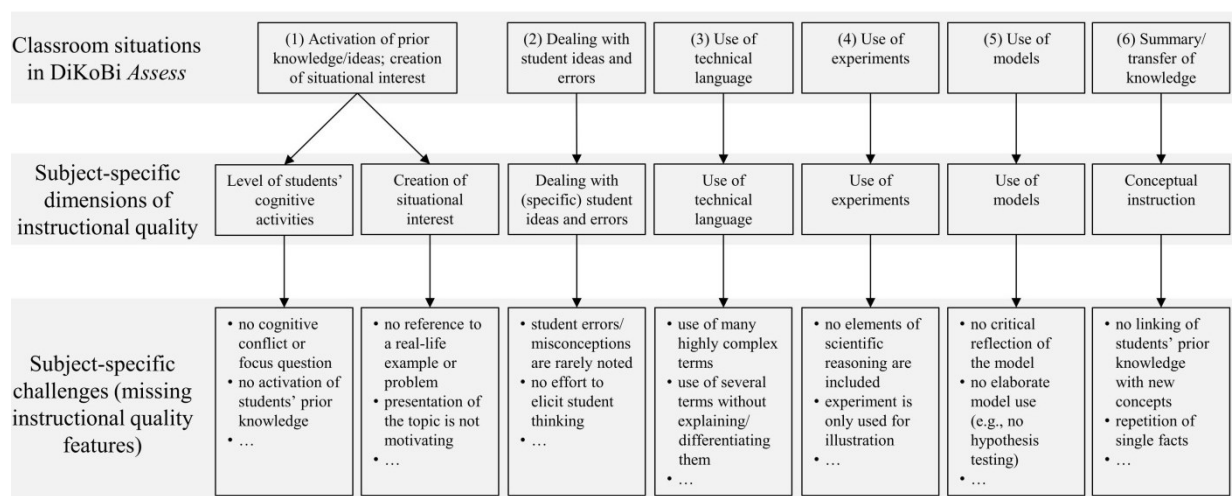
Classroom situations in DiKoBi *Assess*

(1) Activation of prior knowledge/ideas; creation of situational interest

(2) Dealing with student ideas and errors

(3) Use of technical language

(4) Use of experiments

(5) Use of models

(6) Summary/ transfer of knowledge

Subject-specific dimensions of instructional quality

Level of students' cognitive activities

Creation of situational interest

Dealing with (specific) student ideas and errors

Use of technical language

Use of experiments

Use of models

Conceptual instruction

Subject-specific challenges (missing instructional quality features)

• no cognitive conflict or focus question
• no activation of students' prior knowledge
• …

• no reference to a real-life example or problem
• presentation of the topic is not motivating
• …

• student errors/ misconceptions are rarely noted
• no effort to elicit student thinking
• …

• use of many highly complex terms
• use of several terms without explaining/ differentiating them
• …

• no elements of scientific reasoning are included
• experiment is only used for illustration
• …

• no critical reflection of the model
• no elaborate model use (e.g., no hypothesis testing)
• …

• no linking of students' prior knowledge with new concepts
• repetition of single facts
• …